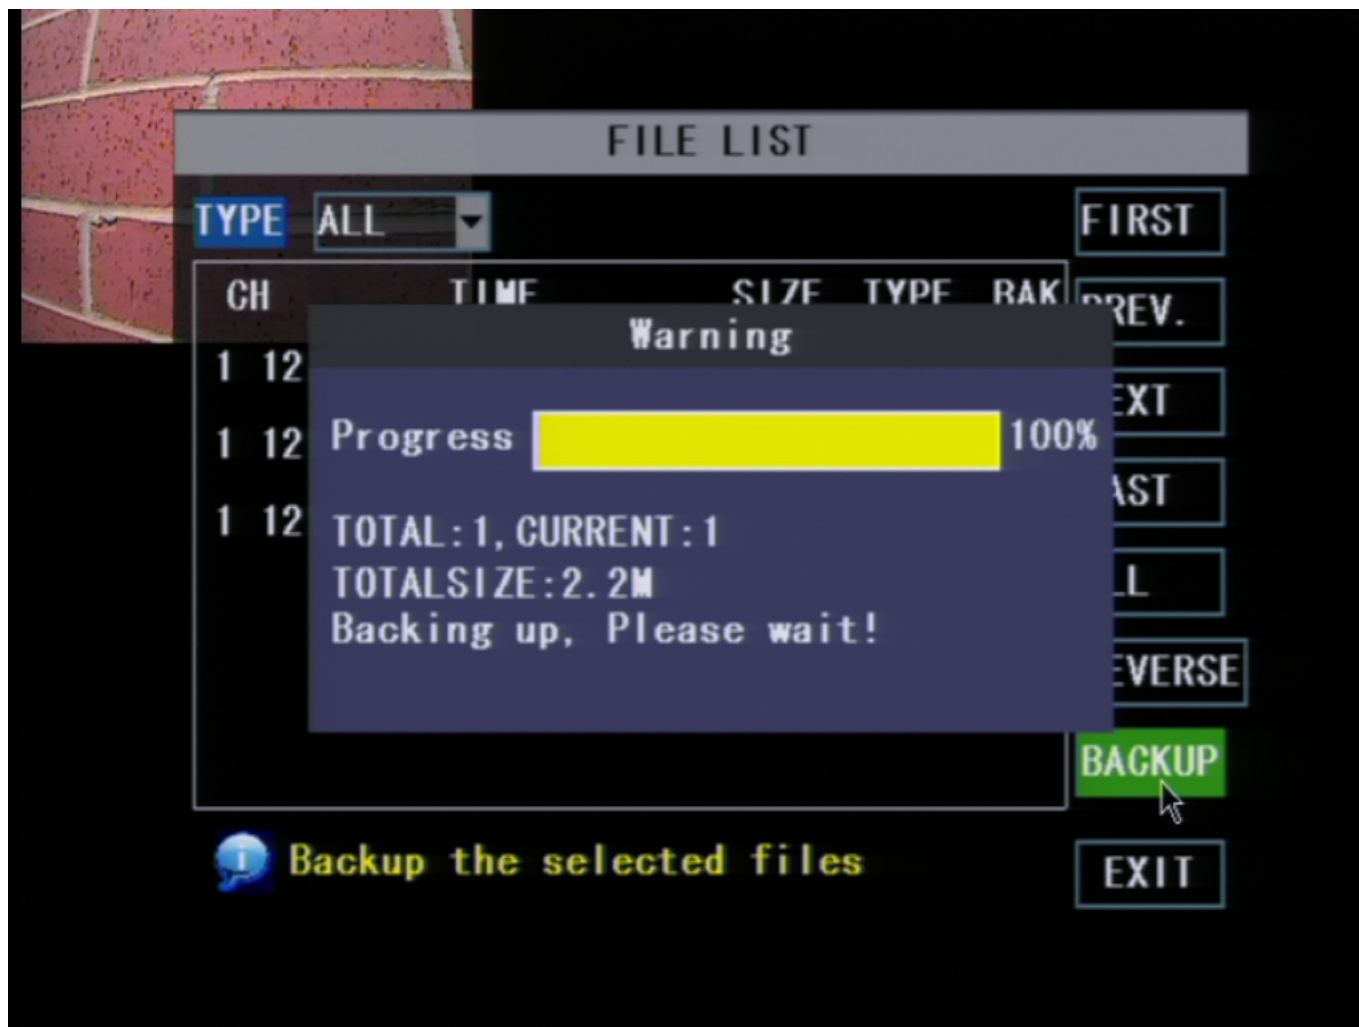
FILE LIST

TYPE ALL

FIRST
PREV.
EXT
AST
L
EVERSE
BACKUP
EXIT

CH TIME SIZE TYPE BAK
1 12
1 12
1 12

Warning

Progress 100%

TOTAL:1, CURRENT:1
TOTALSIZE:2.2M
Backing up, Please wait!

Backup the selected files